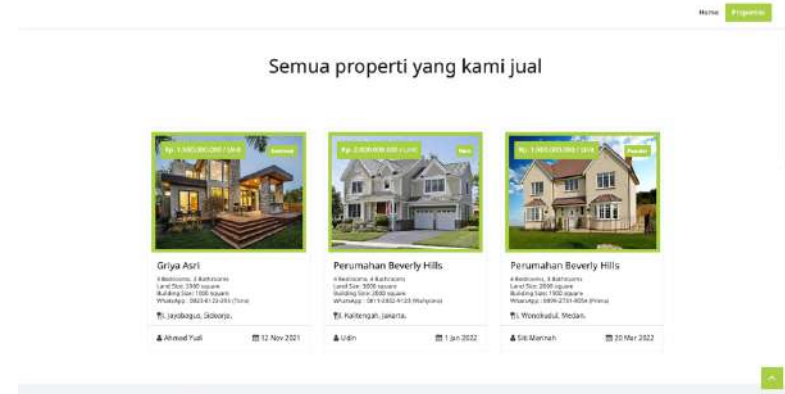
Home Properti

Semua properti yang kami jual

Rp. 1.500.000.000 / Unit

Terbaru

Griya Asri

3 Bedrooms, 2 Bathrooms
Land Size: 2000 square
Building Size: 1500 square
WhatsApp : 0823-4122-055 (Tono)

Jl. Jayabaya, Sidoarjo.

Ahmad Yudi 12 Nov 2021

Rp. 2.000.000.000 / Unit

New

Perumahan Beverly Hills

4 Bedrooms, 4 Bathrooms
Land Size: 3000 square
Building Size: 2000 square
WhatsApp : 0811-0302-4125 (Wahyono)

Jl. Kalitengah, Jakarta.

Udin 1 Jan 2022

Rp. 1.900.000.000 / Unit

Populer

Perumahan Beverly Hills

4 Bedrooms, 3 Bathrooms
Land Size: 2500 square
Building Size: 1900 square
WhatsApp : 0809-2701-9054 (Priana)

Jl. Wonokudul, Medan.

Siti Maimah 20 Mar 2022